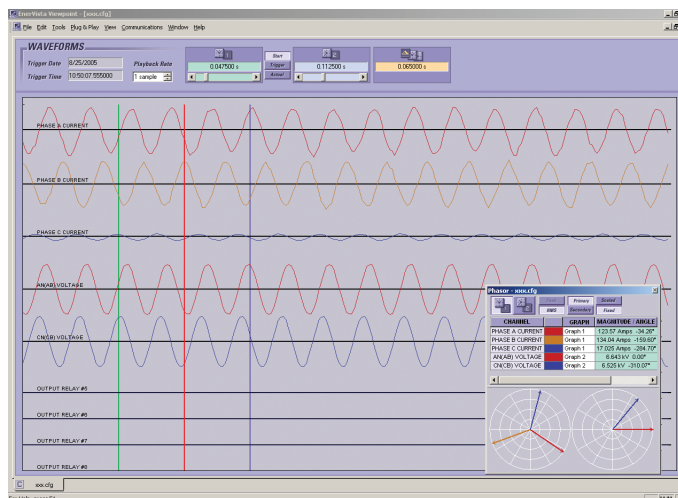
EnerVista Viewpoint - [xxx.cfg]

File Edit Tools Plug & Play View Communications Window Help

WAVEFORMS

Trigger Date 8/25/2005

Trigger Time 10:50:07.555000

Playback Rate

1 sample

0.047500 s

Start

Trigger

Actual

0.112500 s

0.065000 s

PHASE A CURRENT

PHASE B CURRENT

PHASE C CURRENT

AN(AB) VOLTAGE

CN(CB) VOLTAGE

OUTPUT RELAY #5

OUTPUT RELAY #6

OUTPUT RELAY #7

OUTPUT RELAY #8

Phasor - xxx.cfg

Peak

RMS

Primary

Secondary

Scaled

Fixed

| CHANNEL | | GRAPH | MAGNITUDE : ANGLE |
|---|---|---|---|
| PHASE A CURRENT | | Graph 1 | 123.57 Amps -34.26° |
| PHASE B CURRENT | | Graph 1 | 134.04 Amps -159.80° |
| PHASE C CURRENT | | Graph 1 | 17.025 Amps -284.70° |
| AN(AB) VOLTAGE | | Graph 2 | 6.643 kV 0.00° |
| CN(CB) VOLTAGE | | Graph 2 | 6.525 kV -310.07° |

xxx.cfg

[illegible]